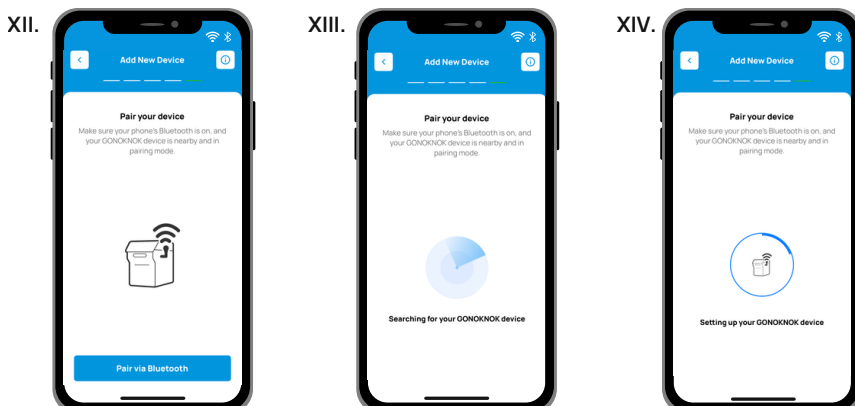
XII.

Add New Device

Pair your device

Make sure your phone's Bluetooth is on, and your GONOKNOK device is nearby and in pairing mode.

Pair via Bluetooth

XIII.

Add New Device

Pair your device

Make sure your phone's Bluetooth is on, and your GONOKNOK device is nearby and in pairing mode.

Searching for your GONOKNOK device

XIV.

Add New Device

Pair your device

Make sure your phone's Bluetooth is on, and your GONOKNOK device is nearby and in pairing mode.

Setting up your GONOKNOK device